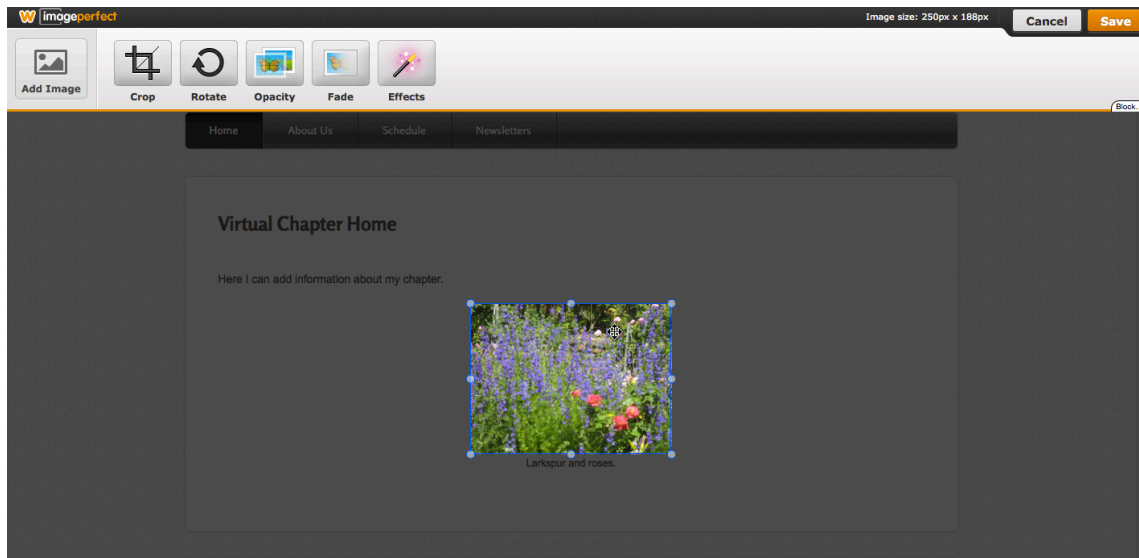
imageperfect

Image size: 250px x 188px

Cancel

Save

Add Image

Crop

Rotate

Opacity

Fade

Effects

Block.

Home

About Us

Schedule

Newsletters

Virtual Chapter Home

Here I can add information about my chapter.

Larkspur and roses.